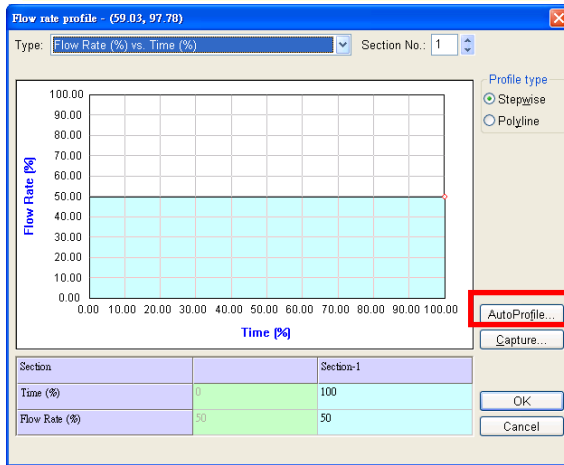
Flow rate profile - (59.03, 97.78)

Type: Flow Rate (%) vs. Time (%)

Section No.: 1

Profile type

Stepwise

Polyline

100.00
90.00
80.00
70.00
60.00
50.00
40.00
30.00
20.00
10.00
0.00

0.00 10.00 20.00 30.00 40.00 50.00 60.00 70.00 80.00 90.00 100.00

Flow Rate (%)

Time (%)

AutoProfile...

Capture...

| Section | | Section-1 |
|---|---|---|
| Time (%) | 0 | 100 |
| Flow Rate (%) | 50 | 50 |

OK

Cancel